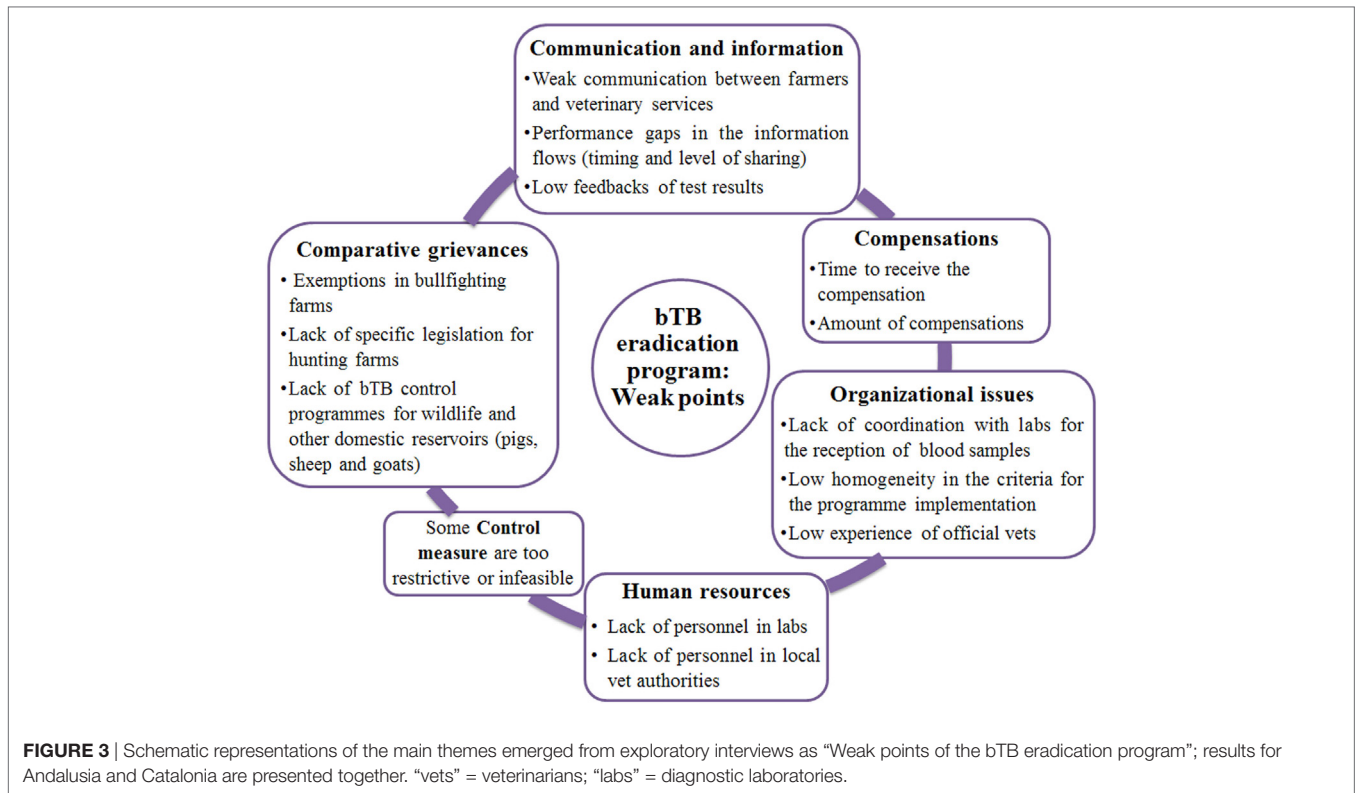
Communication and information

•Weak communication between farmers and veterinary services

•Performance gaps in the information flows (timing and level of sharing)

•Low feedbacks of test results

Compensations

•Time to receive the compensation

•Amount of compensations

Organizational issues

•Lack of coordination with labs for the reception of blood samples

•Low homogeneity in the criteria for the programme implementation

•Low experience of official vets

Human resources

• Lack of personnel in labs

• Lack of personnel in local vet authorities

Some Control measure are too restrictive or infeasible

Comparative grievances

• Exemptions in bullfighting farms

•Lack of specific legislation for hunting farms

•Lack of bTB control programmes for wildlife and other domestic reservoirs (pigs, sheep and goats)

bTB eradication program: Weak points

FIGURE 3 | Schematic representations of the main themes emerged from exploratory interviews as "Weak points of the bTB eradication program"; results for Andalusia and Catalonia are presented together. "vets" = veterinarians; "labs" = diagnostic laboratories.